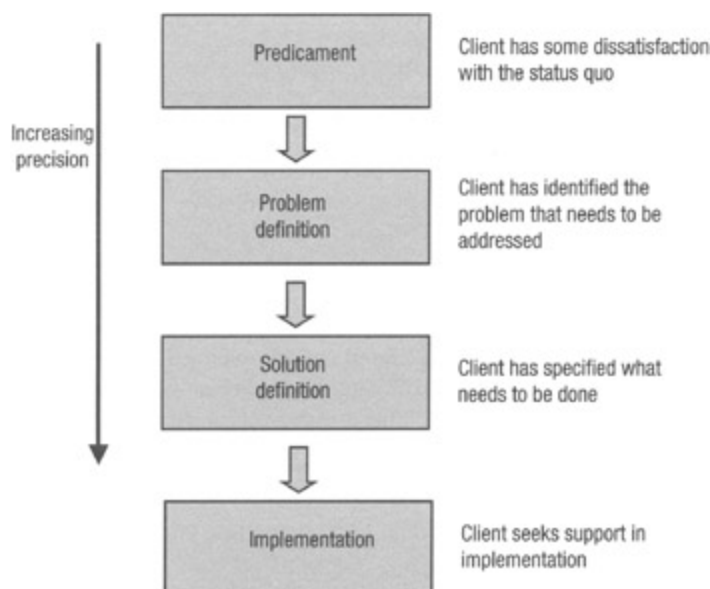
Increasing precision

Predicament

Client has some dissatisfaction with the status quo

Problem definition

Client has identified the problem that needs to be addressed

Solution definition

Client has specified what needs to be done

Implementation

Client seeks support in implementation